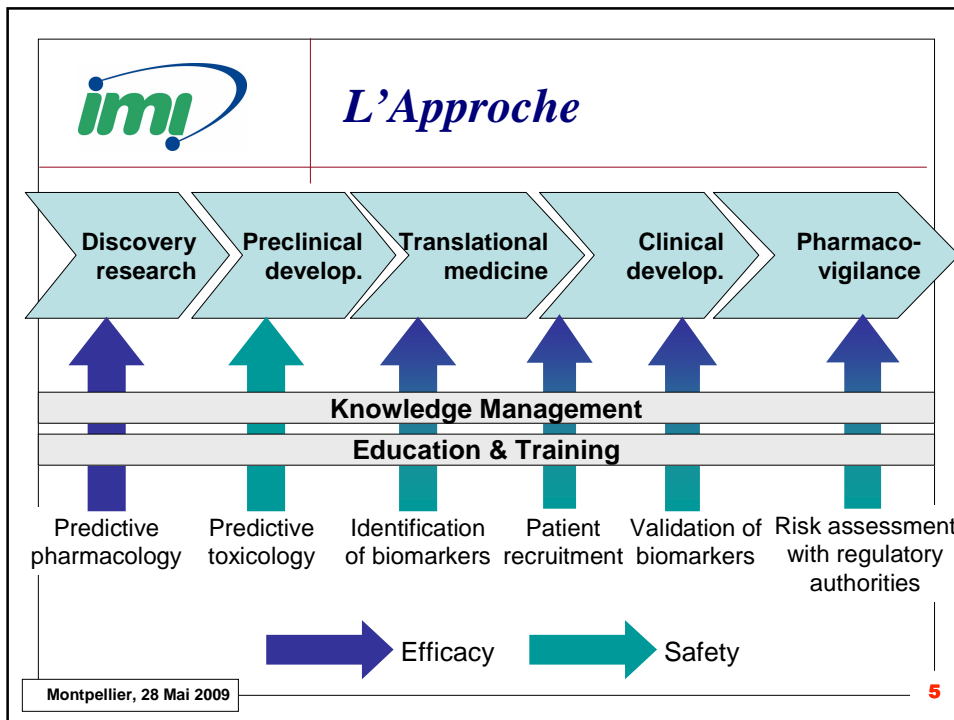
imi

L'Approche

Discovery research

Preclinical develop.

Translational medicine

Clinical develop.

Pharmacovigilance

Knowledge Management

Education & Training

Predictive pharmacology

Predictive toxicology

Identification of biomarkers

Patient recruitment

Validation of biomarkers

Risk assessment with regulatory authorities

Efficacy

Safety

Montpellier, 28 Mai 2009

5